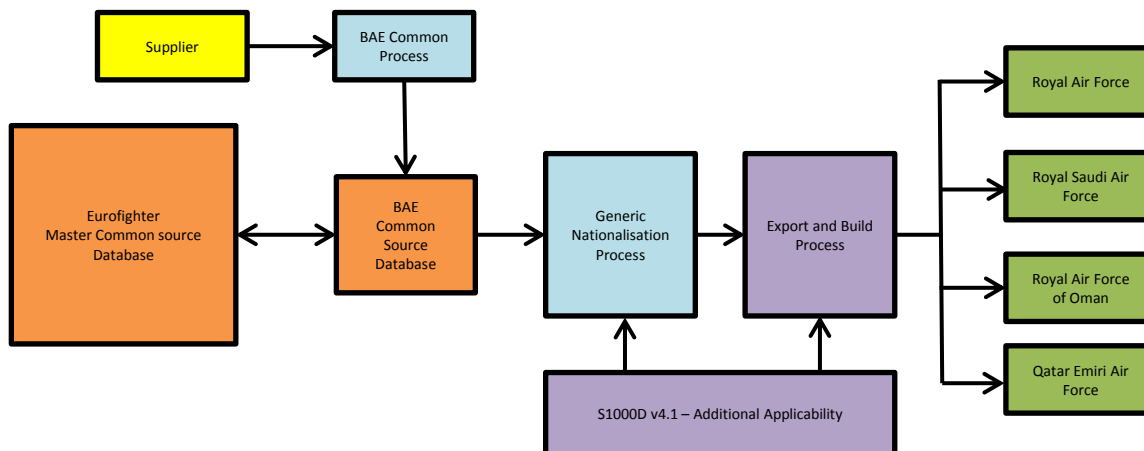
Supplier

BAE Common Process

Eurofighter Master Common source Database

BAE Common Source Database

Generic Nationalisation Process

Export and Build Process

Royal Air Force

Royal Saudi Air Force

Royal Air Force of Oman

Qatar Emiri Air Force

S1000D v4.1 – Additional Applicability